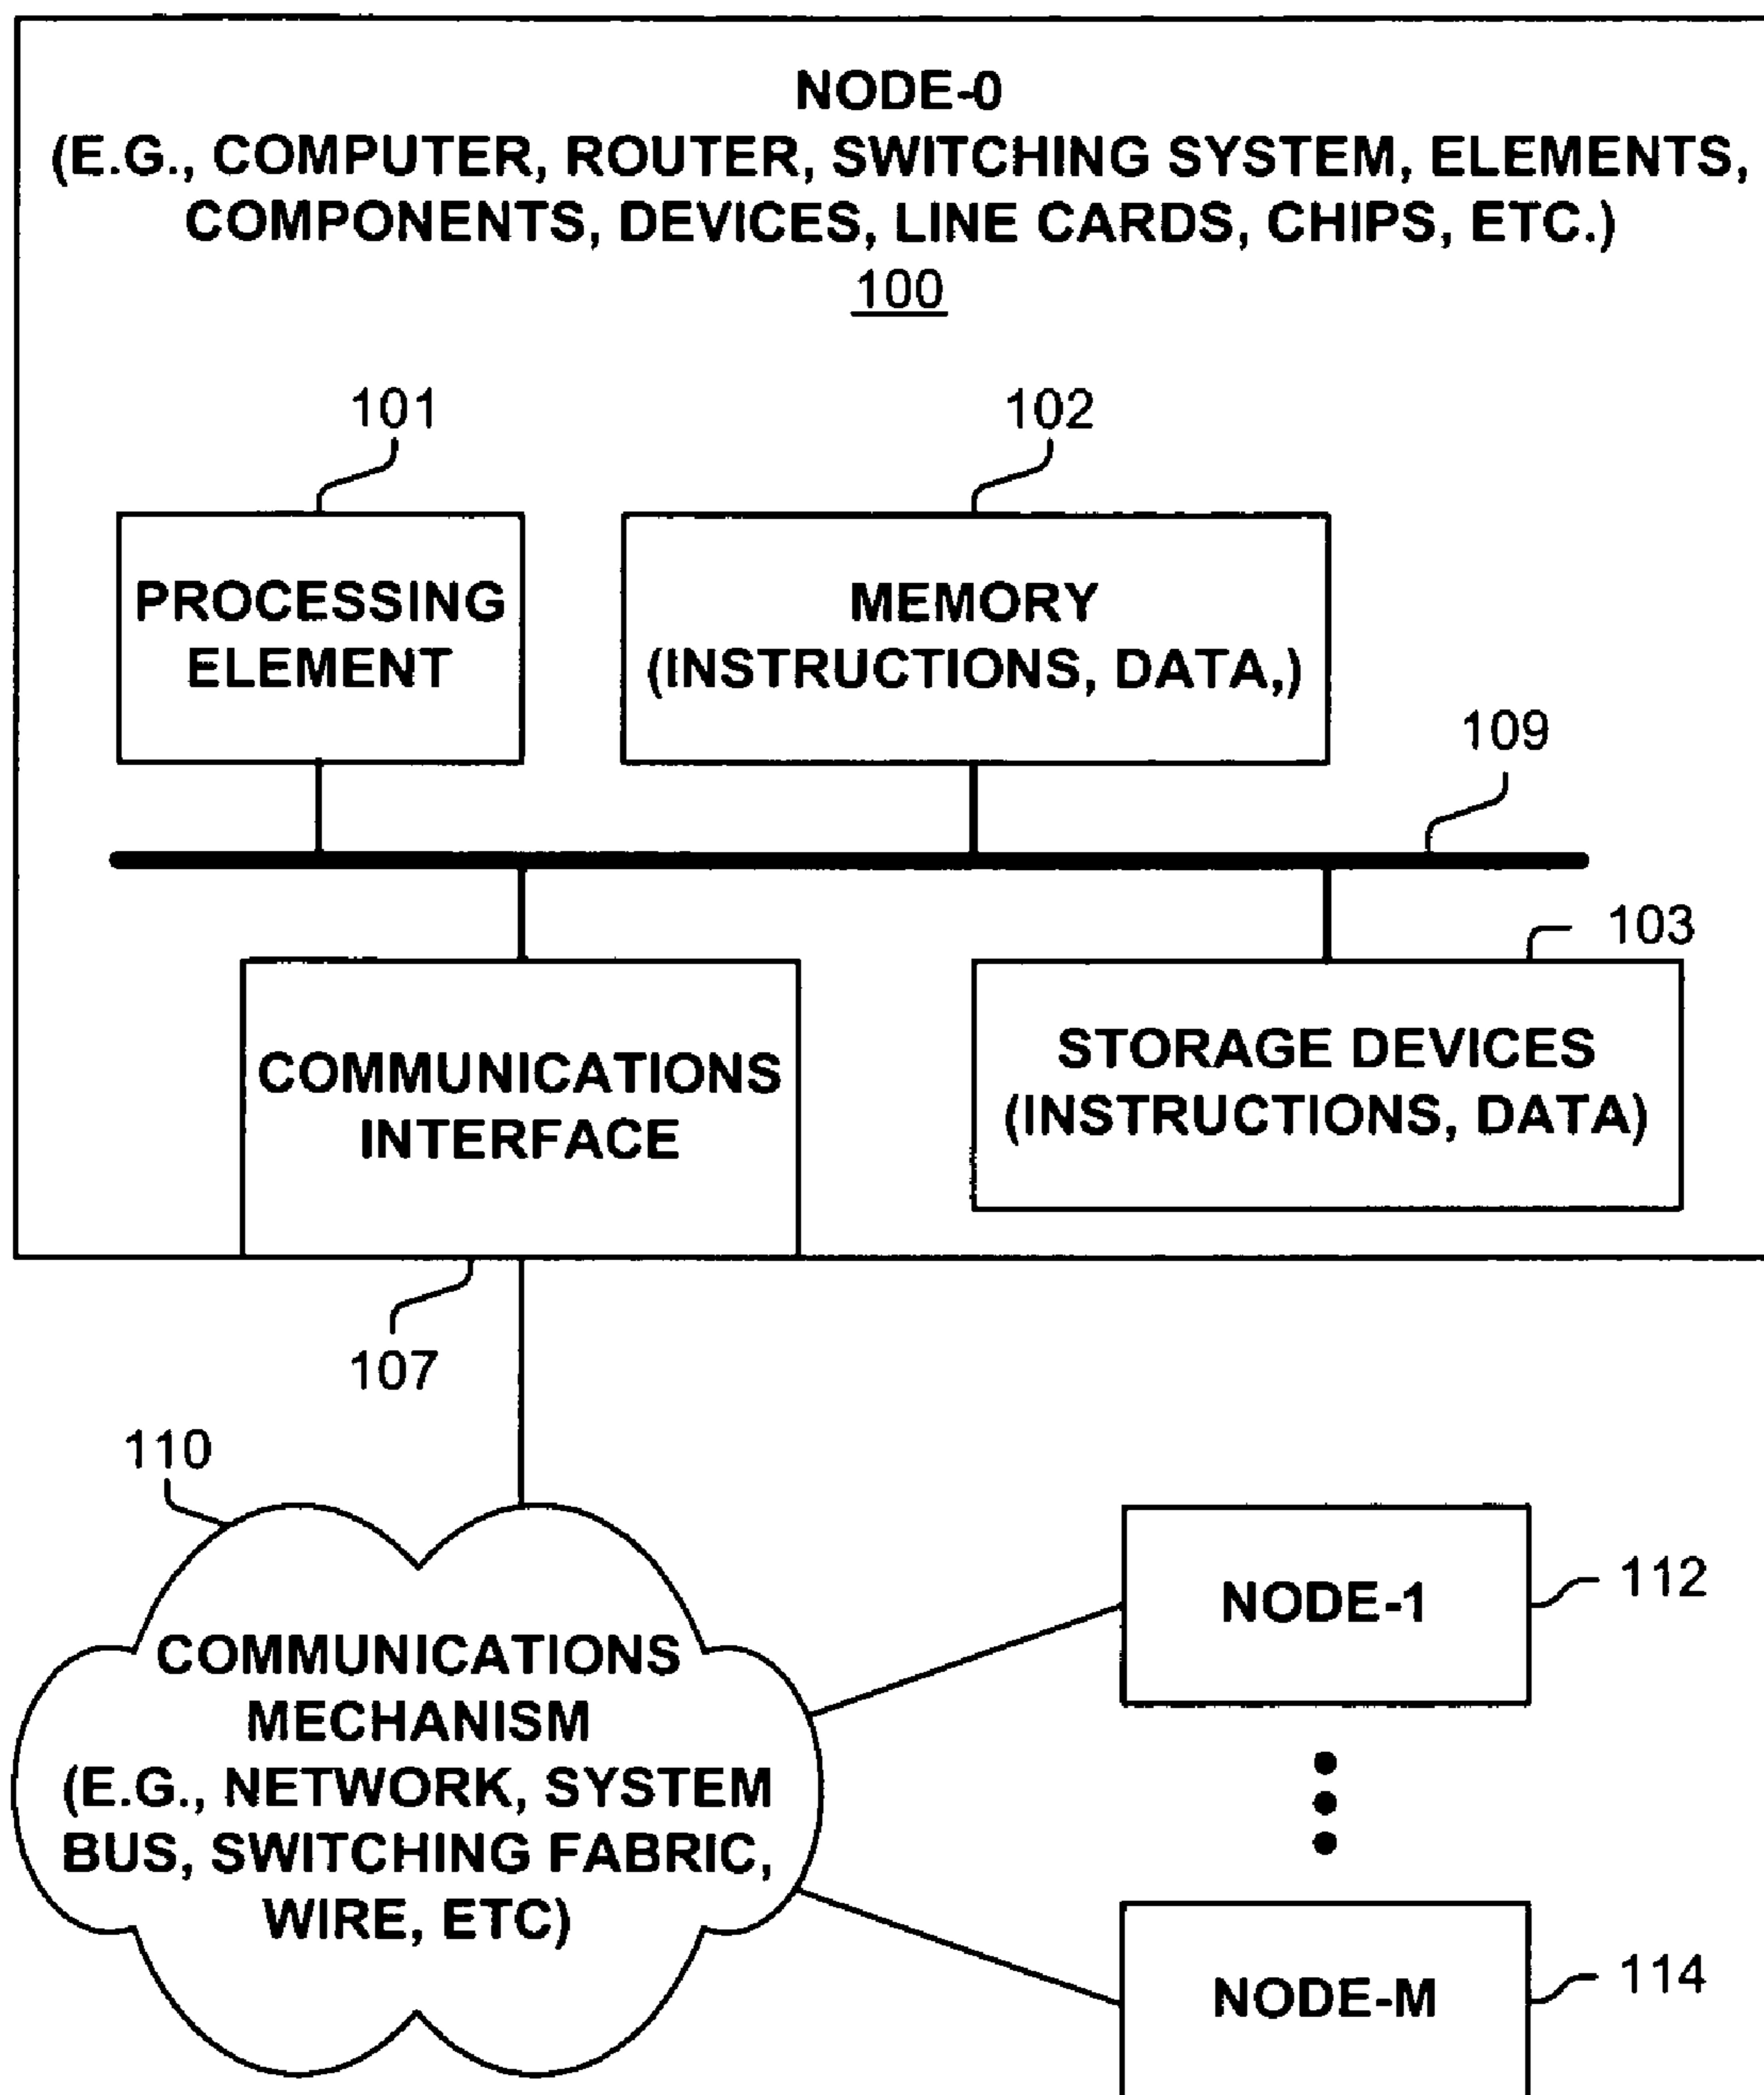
NODE-0
(E.G., COMPUTER, ROUTER, SWITCHING SYSTEM, ELEMENTS, COMPONENTS, DEVICES, LINE CARDS, CHIPS, ETC.)
100

101

102

PROCESSING ELEMENT

MEMORY (INSTRUCTIONS, DATA,)

109

103

COMMUNICATIONS INTERFACE

STORAGE DEVICES (INSTRUCTIONS, DATA)

107

110

COMMUNICATIONS MECHANISM (E.G., NETWORK, SYSTEM BUS, SWITCHING FABRIC, WIRE, ETC)

NODE-1

112

NODE-M

114